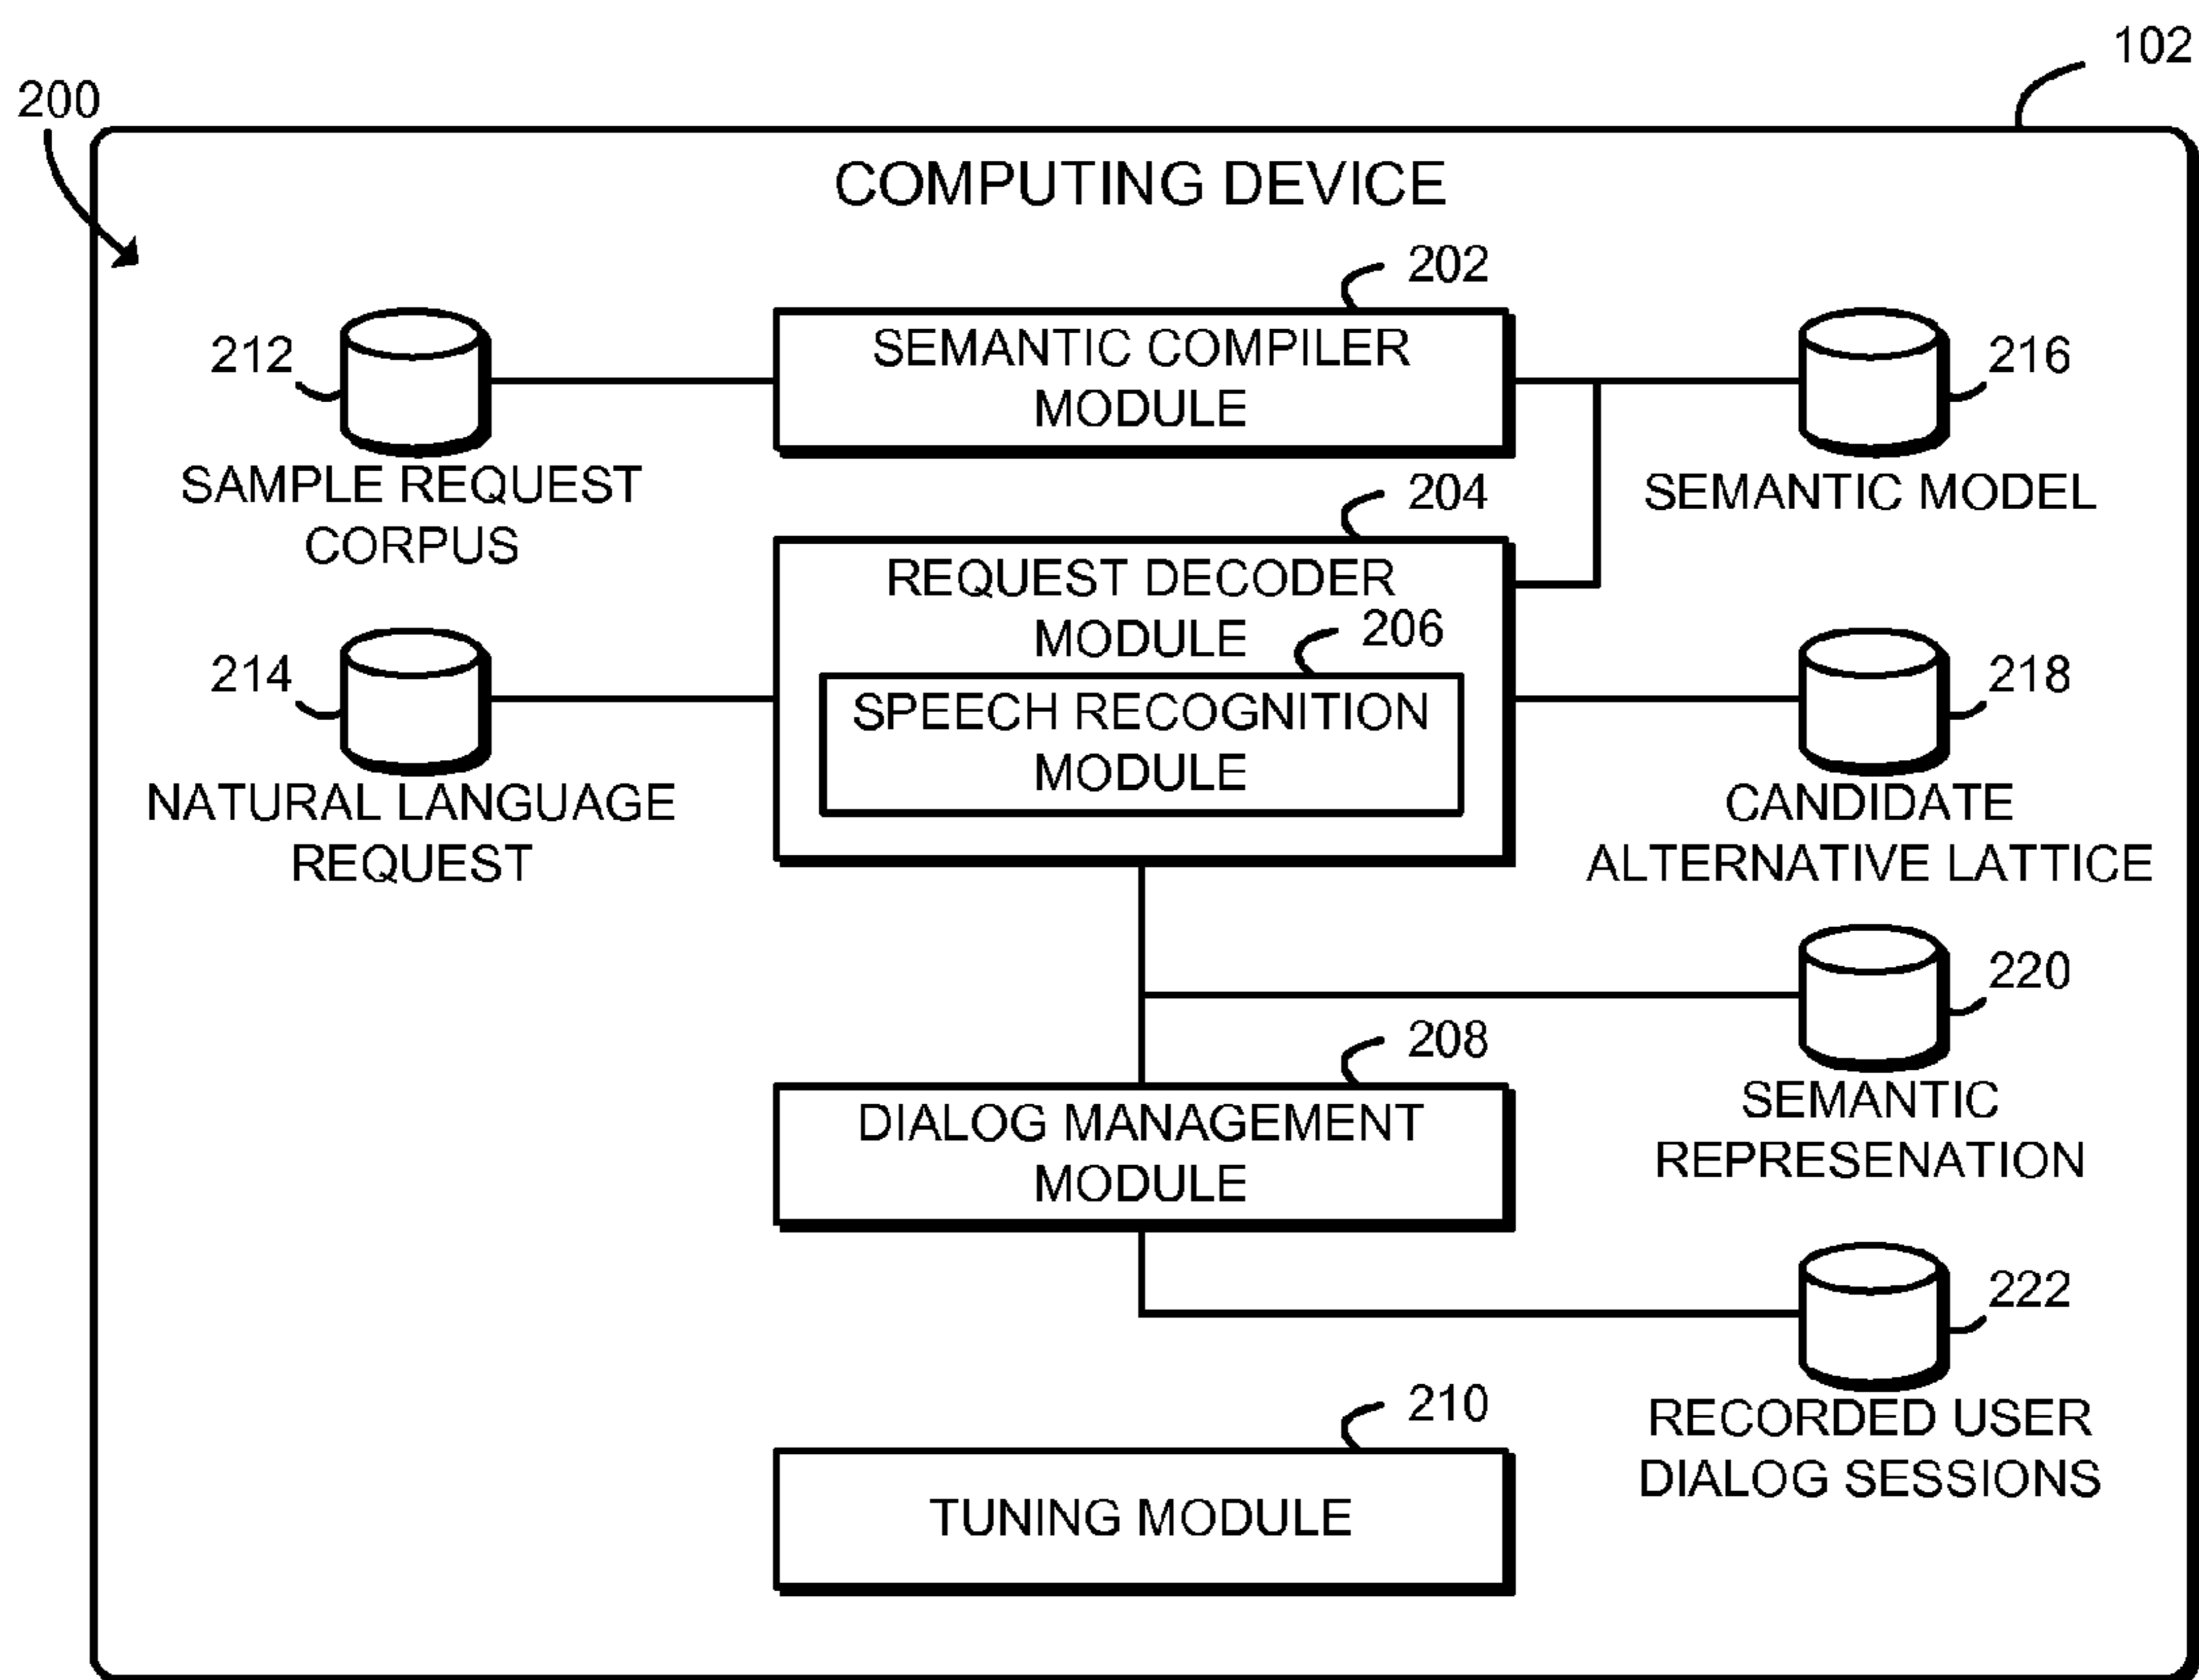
200

102

COMPUTING DEVICE

202

212

SEMANTIC COMPILER MODULE

216

SAMPLE REQUEST CORPUS

204

SEMANTIC MODEL

REQUEST DECODER MODULE

206

214

SPEECH RECOGNITION MODULE

218

NATURAL LANGUAGE REQUEST

CANDIDATE ALTERNATIVE LATTICE

220

208

SEMANTIC REPRESENATION

DIALOG MANAGEMENT MODULE

222

210

RECORDED USER DIALOG SESSIONS

TUNING MODULE